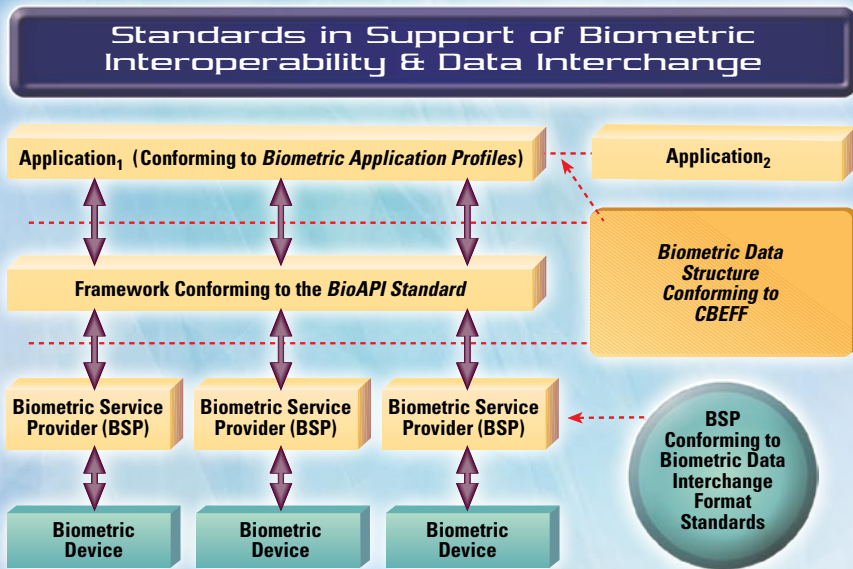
Standards in Support of Biometric Interoperability & Data Interchange

Application$_1$ (Conforming to *Biometric Application Profiles*)

Application$_2$

Biometric Data Structure Conforming to CBEFF

Framework Conforming to the *BioAPI Standard*

Biometric Service Provider (BSP)

Biometric Service Provider (BSP)

Biometric Service Provider (BSP)

BSP Conforming to Biometric Data Interchange Format Standards

Biometric Device

Biometric Device

Biometric Device